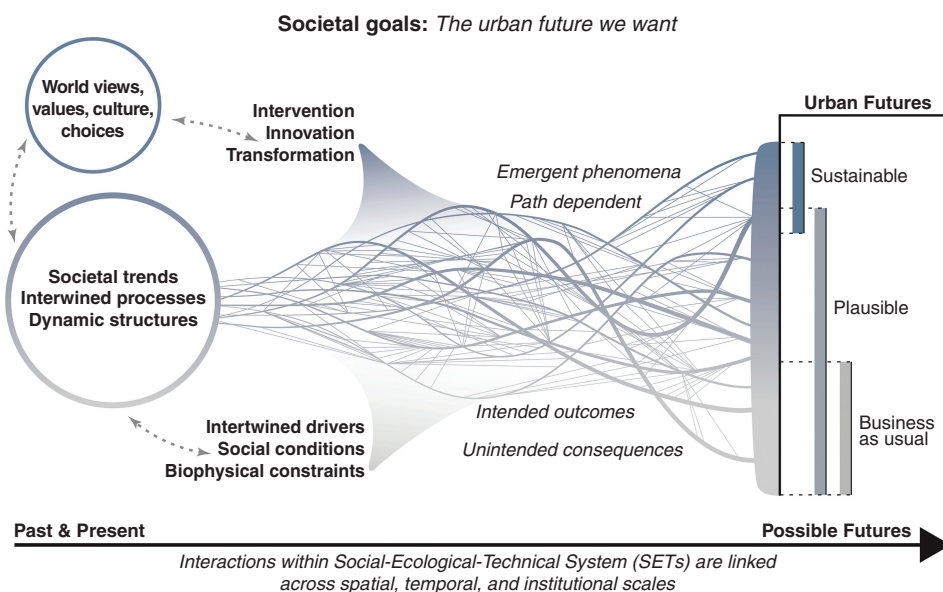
**Societal goals:** *The urban future we want*

World views, values, culture, choices

Intervention
Innovation
Transformation

Urban Futures

*Emergent phenomena*

*Path dependent*

Sustainable

Societal trends
Interwined processes
Dynamic structures

Plausible

Business as usual

*Intended outcomes*

*Unintended consequences*

Intertwined drivers
Social conditions
Biophysical constraints

**Past & Present**

**Possible Futures**

*Interactions within Social-Ecological-Technical System (SETs) are linked across spatial, temporal, and institutional scales*